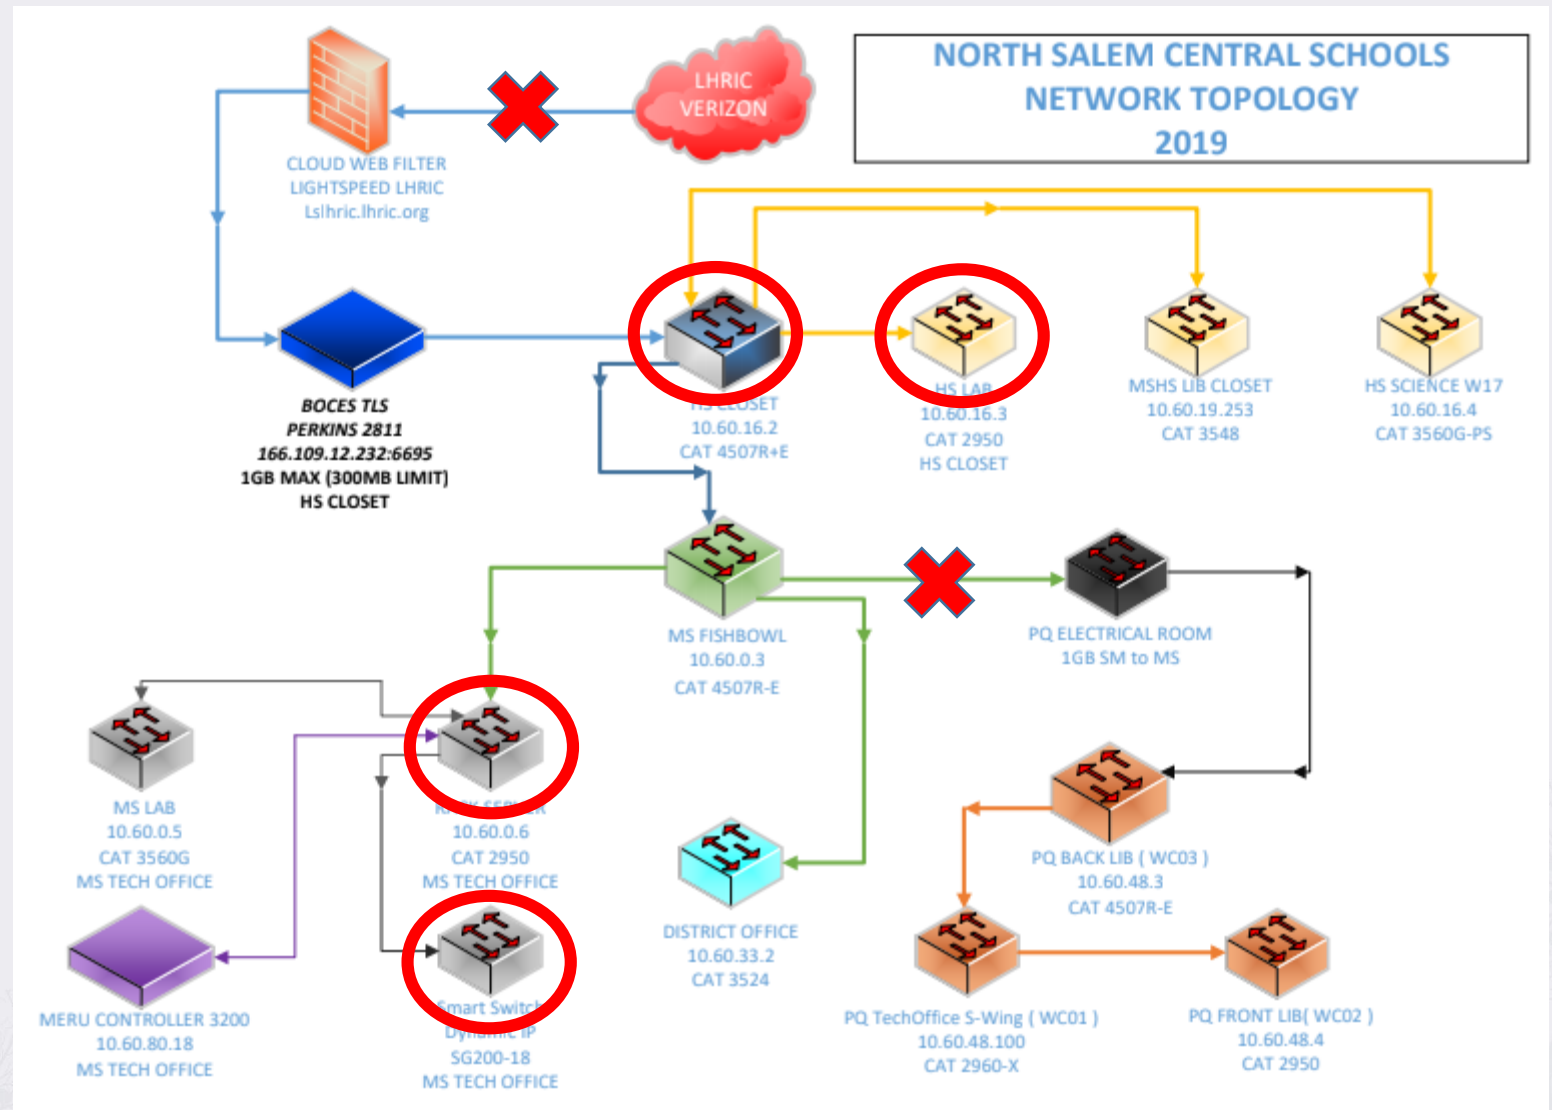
NORTH SALEM CENTRAL SCHOOLS
NETWORK TOPOLOGY
2019

LHRIC
VERIZON

CLOUD WEB FILTER
LIGHTSPEED LHRIC
Lslhric.lhric.org

BOCES TLS
PERKINS 2811
166.109.12.232:6695
1GB MAX (300MB LIMIT)
HS CLOSET

HS CLOSET
10.60.16.2
CAT 4507R+E

HS LAB
10.60.16.3
CAT 2950
HS CLOSET

MSHS LIB CLOSET
10.60.19.253
CAT 3548

HS SCIENCE W17
10.60.16.4
CAT 3560G-PS

MS FISHBOWL
10.60.0.3
CAT 4507R-E

PQ ELECTRICAL ROOM
1GB SM to MS

MS LAB
10.60.0.5
CAT 3560G
MS TECH OFFICE

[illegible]
10.60.0.6
CAT 2950
MS TECH OFFICE

PQ BACK LIB ( WC03 )
10.60.48.3
CAT 4507R-E

DISTRICT OFFICE
10.60.33.2
CAT 3524

MERU CONTROLLER 3200
10.60.80.18
MS TECH OFFICE

Smart Switch
Dynamic IP
SG200-18
MS TECH OFFICE

PQ TechOffice S-Wing ( WC01 )
10.60.48.100
CAT 2960-X

PQ FRONT LIB( WC02 )
10.60.48.4
CAT 2950